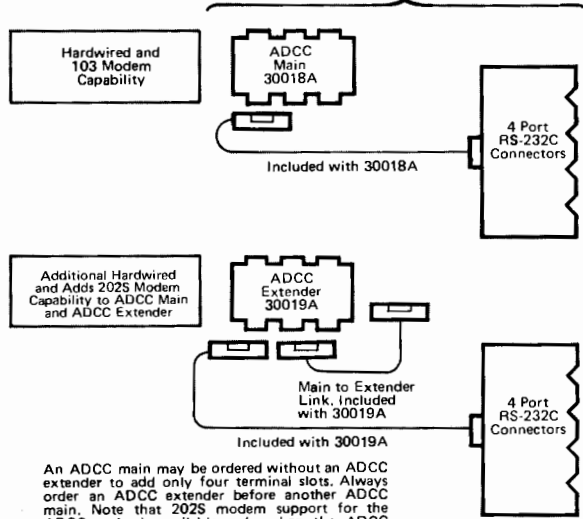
Hardwired and 103 Modem Capability

ADCC Main 30018A

4 Port RS-232C Connectors

Included with 30018A

Additional Hardwired and Adds 202S Modem Capability to ADCC Main and ADCC Extender

ADCC Extender 30019A

Main to Extender Link. Included with 30019A

4 Port RS-232C Connectors

Included with 30019A

An ADCC main may be ordered without an ADCC extender to add only four terminal slots. Always order an ADCC extender before another ADCC main. Note that 202S modem support for the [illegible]